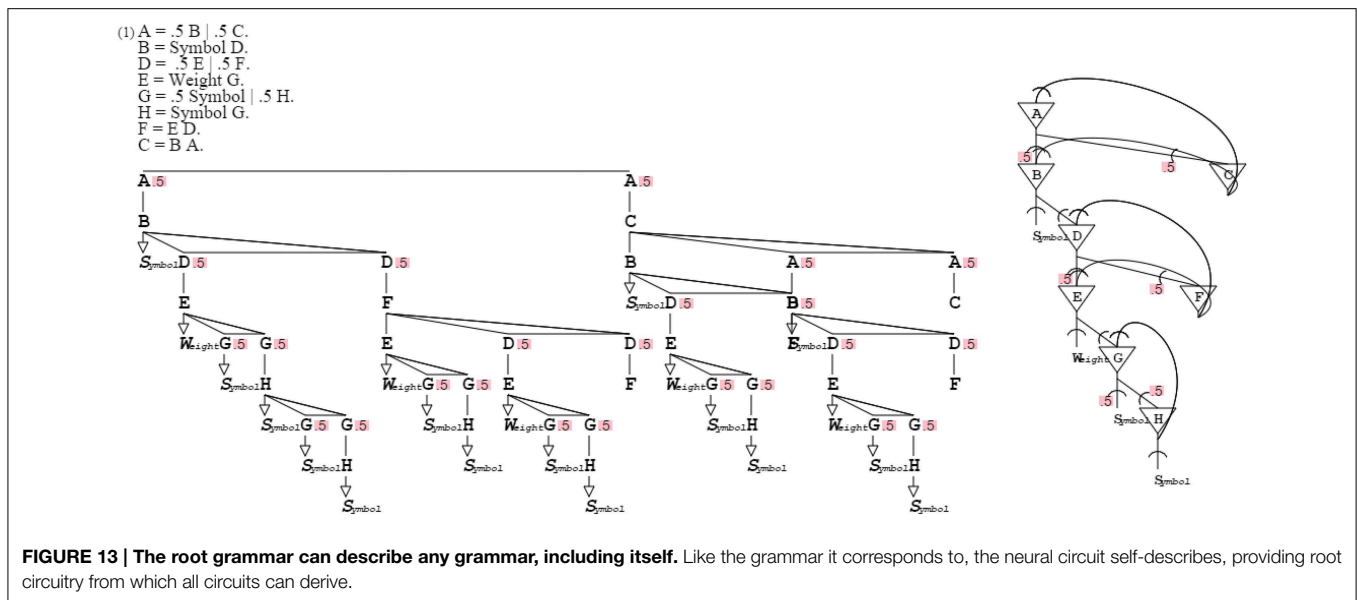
(1) A = .5 B | .5 C.
B = Symbol D.
D = .5 E | .5 F.
E = Weight G.
G = .5 Symbol | .5 H.
H = Symbol G.
F = E D.
C = B A.

A .5
B
Symbol D .5
E
Weight G .5
Symbol H
Symbol G .5
Symbol H
Symbol
G .5
G .5
D .5
F
E
Weight G .5
Symbol
G .5
H
Symbol
D .5
E
Weight G .5
G .5
Symbol H
Symbol
D .5
F

A .5
C
B
Symbol D .5
E
Weight G .5
G .5
Symbol H
Symbol
A .5
B .5
Symbol D .5
E
Weight G .5
G .5
Symbol H
Symbol
D .5
F
A .5
C

A
.5
B
.5
C
Symbol
D
.5
E
.5
F
Weight
G
.5
.5
Symbol
H
Symbol

FIGURE 13 | The root grammar can describe any grammar, including itself. Like the grammar it corresponds to, the neural circuit self-describes, providing root circuitry from which all circuits can derive.